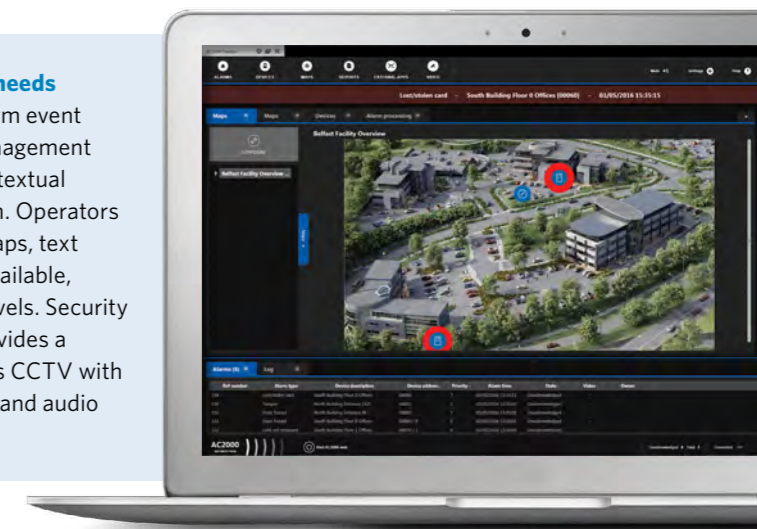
needs
m event
nagement
textual
n. Operators
aps, text
ailable,
vels. Security
vides a
s CCTV with
and audio

ALARMS DEVICES MAPS REPORTS EXTERNAL APPS MENU

Lost/stolen card - South Building Floor 0 Offices (00060) - 01/05/2016 15:35:15

Maps Maps Devices Alarm processing

Belfast Facility Overview

Belfast Facility Overview

Alarms (8) Log

| Ref number | Alarm type | Device description | Device address | Priority | Alarm time | State | Video | Owner |
|---|---|---|---|---|---|---|---|---|
| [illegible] | Lost/stolen card | South Building Floor 0 Offices | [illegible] | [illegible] | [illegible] | Unacknowledged | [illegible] | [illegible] |
| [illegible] | Tamper | South Building Entrance | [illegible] | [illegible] | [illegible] | Unacknowledged | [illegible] | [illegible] |
| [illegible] | Door Forced | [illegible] | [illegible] | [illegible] | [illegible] | Unacknowledged | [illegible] | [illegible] |
| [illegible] | Door Forced | South Building Floor 0 Offices | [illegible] | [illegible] | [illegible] | Unacknowledged | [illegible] | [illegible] |
| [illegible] | Lost/stolen card | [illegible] | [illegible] | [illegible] | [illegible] | Unacknowledged | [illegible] | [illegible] |

AC2000